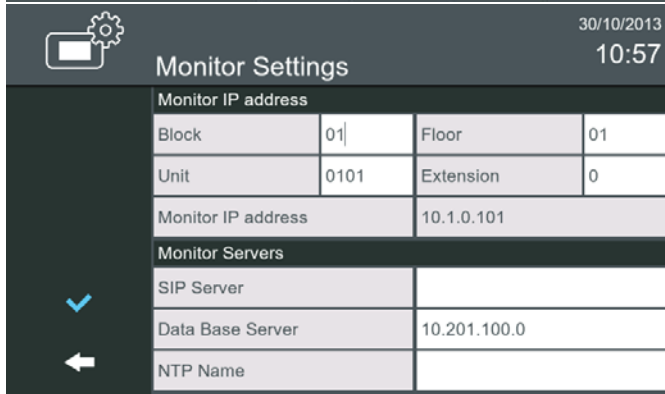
30/10/2013
10:57
Monitor Settings

Monitor IP address

| Block | 01 | Floor | 01 |
|---|---|---|---|
| Unit | 0101 | Extension | 0 |
| Monitor IP address | | 10.1.0.101 | |

Monitor Servers

| SIP Server | |
|---|---|
| Data Base Server | 10.201.100.0 |
| NTP Name | |